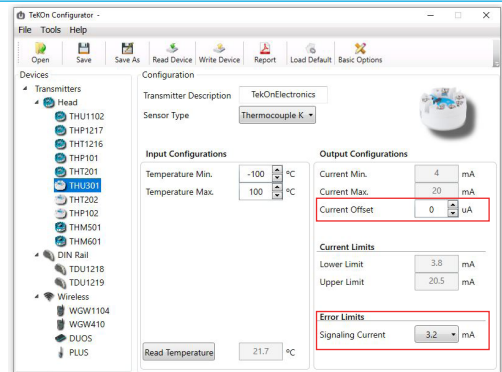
TeKOn Configurator -

File Tools Help

Open Save Save As Read Device Write Device Report Load Default Basic Options

Devices

Transmitters
Head
THU1102
THP1217
THT1216
THP101
THT201
THU301
THT202
THP102
THM501
THM601
DIN Rail
TDU1218
TDU1219
Wireless
WGW1104
WGW410
DUOS
PLUS

Configuration

Transmitter Description TekOnElectronics

Sensor Type Thermocouple K

Input Configurations

Temperature Min. -100 °C

Temperature Max. 100 °C

Read Temperature 21.7 °C

Output Configurations

Current Min. 4 mA

Current Max. 20 mA

Current Offset 0 uA

Current Limits

Lower Limit 3.8 mA

Upper Limit 20.5 mA

Error Limits

Signaling Current 3.2 mA